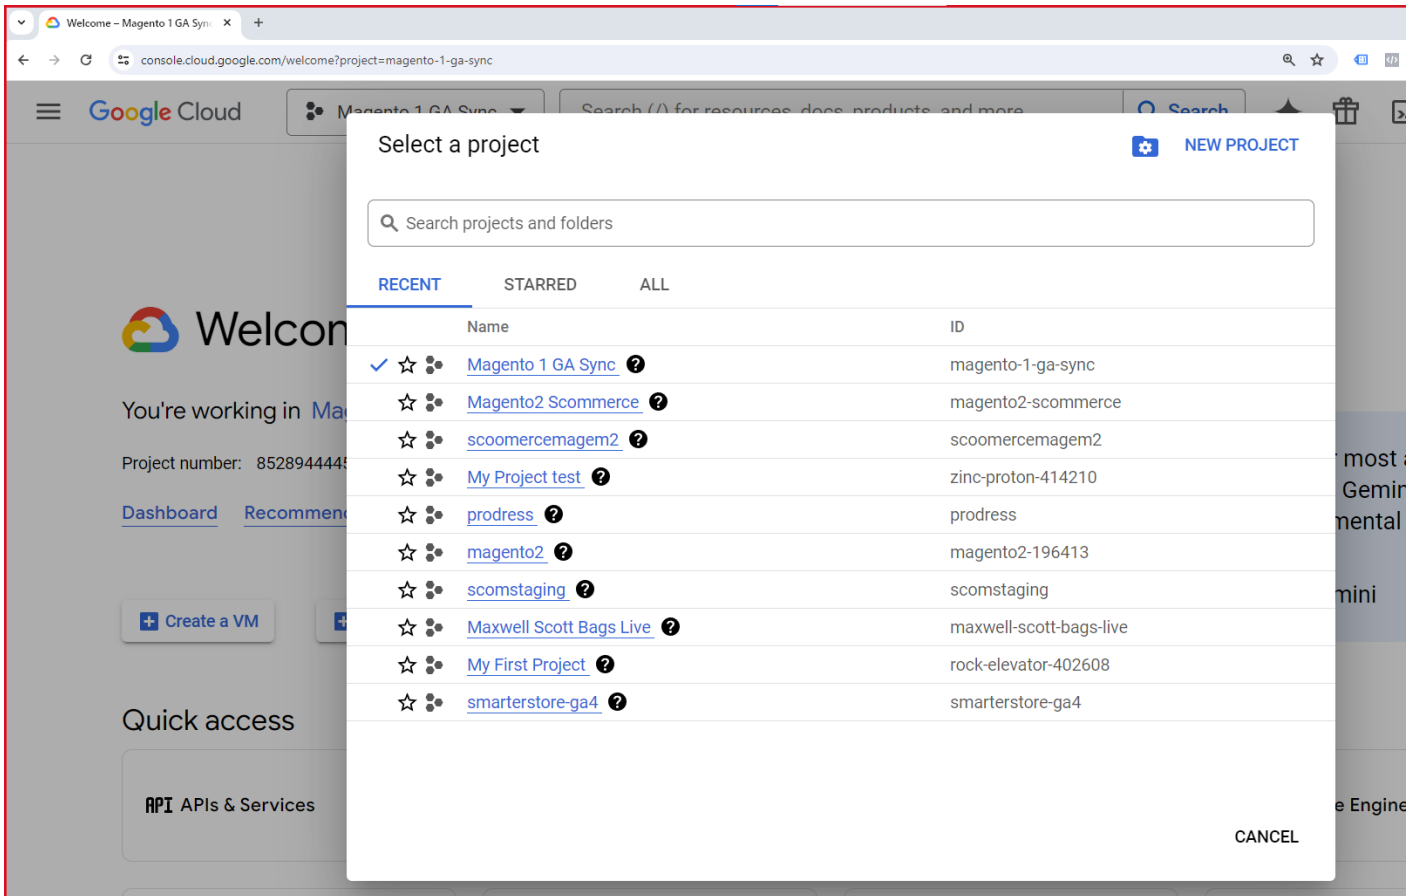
Welcome – Magento 1 GA Sync ×
+
console.cloud.google.com/welcome?project=magento-1-ga-sync

Google Cloud
Magento 1 GA Sync
Search (/) for resources, docs, products, and more
Search

Welcom
You're working in Ma
Project number: 852894444
Dashboard
Recommen
Create a VM
Quick access
API APIs & Services
most
Gemi
mental
mini
e Engine

Select a project
NEW PROJECT
Search projects and folders
RECENT
STARRED
ALL

| Name | ID |
|---|---|
| Magento 1 GA Sync | magento-1-ga-sync |
| Magento2 Scommerce | magento2-scommerce |
| scoomercemagem2 | scoomercemagem2 |
| My Project test | zinc-proton-414210 |
| prodress | prodress |
| magento2 | magento2-196413 |
| scomstaging | scomstaging |
| Maxwell Scott Bags Live | maxwell-scott-bags-live |
| My First Project | rock-elevator-402608 |
| smarterstore-ga4 | smarterstore-ga4 |

CANCEL